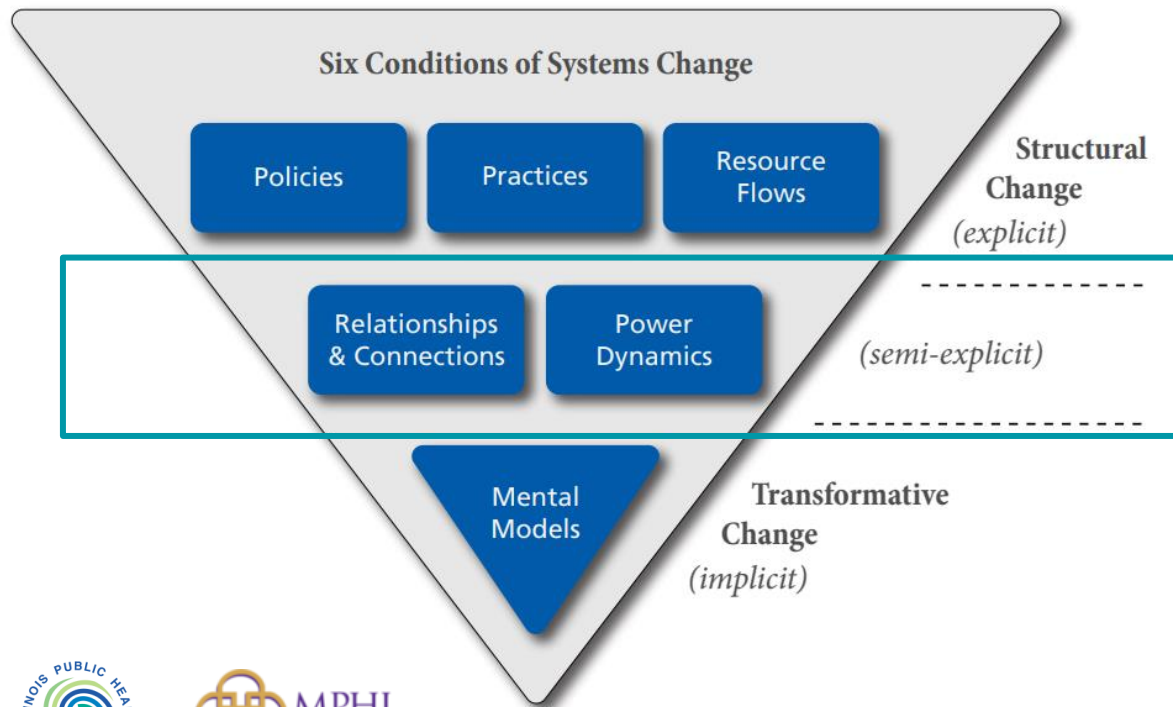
Six Conditions of Systems Change

Policies

Practices

Resource Flows

Structural Change (explicit)

Relationships & Connections

Power Dynamics

(semi-explicit)

Mental Models

Transformative Change (implicit)

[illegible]NOIS PUBLIC HEA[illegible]

MPHI